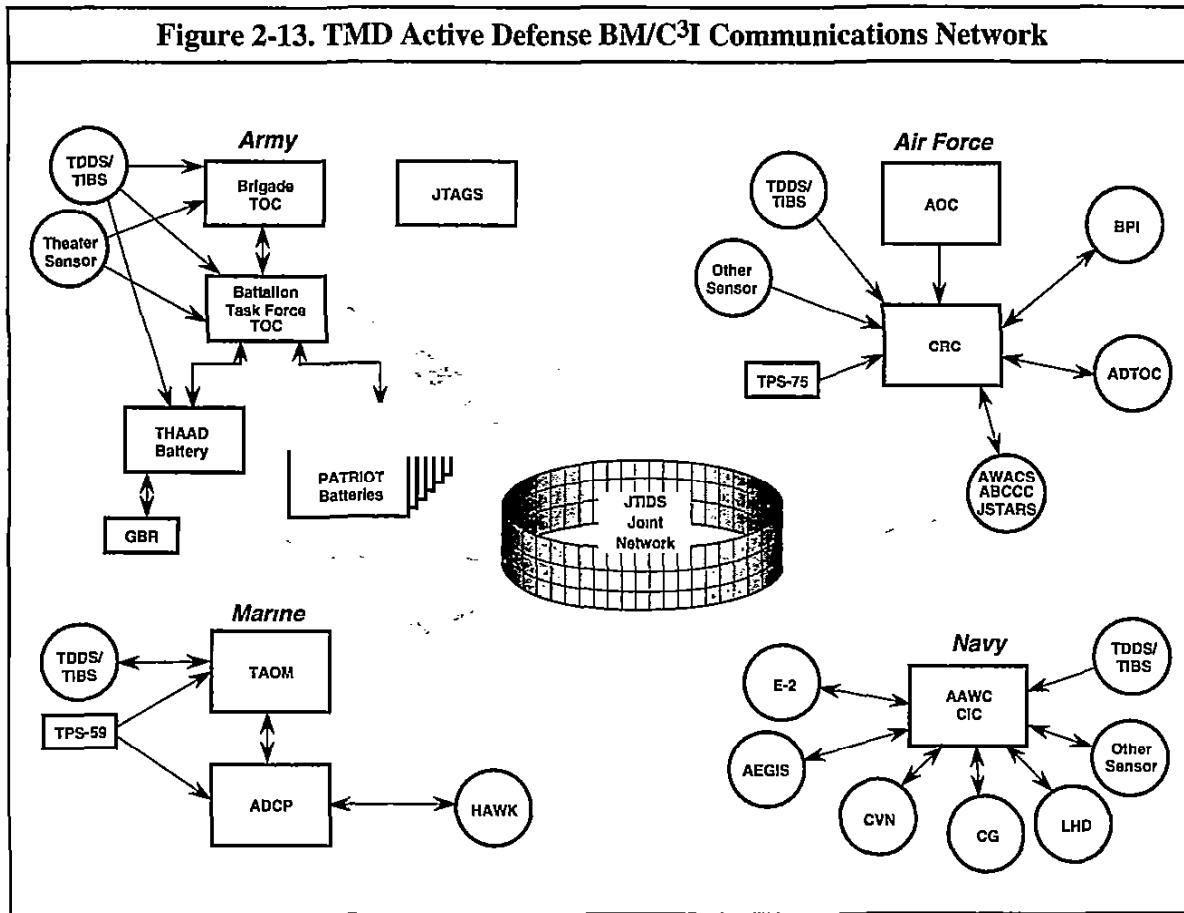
Figure 2-13. TMD Active Defense BM/C$^3$I Communications Network

Army

TDDS/ TIBS

Brigade TOC

JTAGS

Theater Sensor

Battalion Task Force TOC

THAAD Battery

PATRIOT Batteries

GBR

Air Force

TDDS/ TIBS

AOC

BPI

Other Sensor

CRC

ADTOC

TPS-75

AWACS ABCCC JSTARS

JTIDS Joint Network

Marine

TDDS/ TIBS

TAOM

TPS-59

ADCP

HAWK

Navy

TDDS/ TIBS

E-2

AAWC CIC

AEGIS

Other Sensor

CVN

CG

LHD